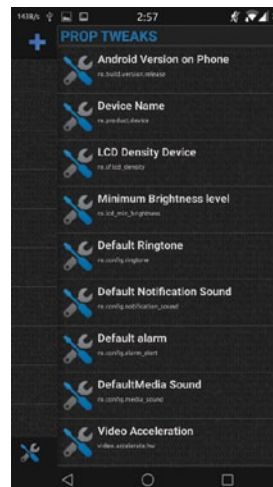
143B/s 2:57

+

PROP TWEAKS

Android Version on Phone
ro.build.version.release

Device Name
ro.product.device

LCD Density Device
ro.sf.lcd_density

Minimum Brightness level
ro.lcd_min_brightness

Default Ringtone
ro.config.ringtone

Default Notification Sound
ro.config.notification_sound

Default alarm
ro.config.alarm_alert

DefaultMedia Sound
ro.config.media_sound

Video Acceleration
video.accelerate.hw